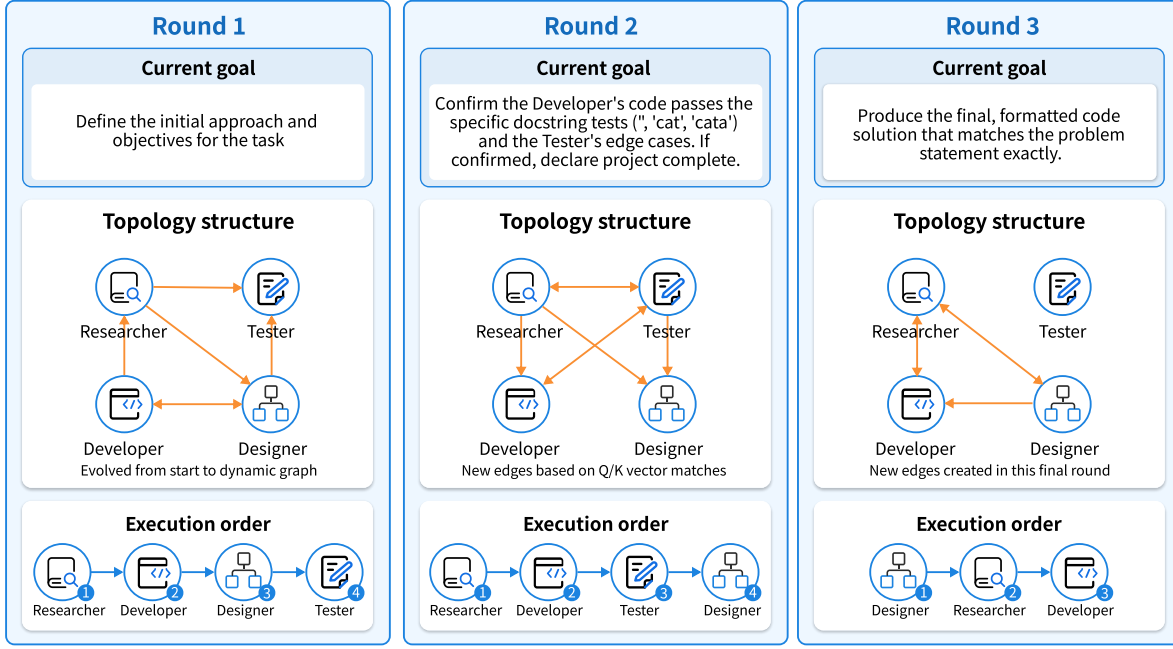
Round 1

Current goal

Define the initial approach and objectives for the task

Topology structure

Researcher
Tester
Developer
Designer

Evolved from start to dynamic graph

Execution order

Researcher 1
Developer 2
Designer 3
Tester 4

Round 2

Current goal

Confirm the Developer's code passes the specific docstring tests ('', 'cat', 'cata') and the Tester's edge cases. If confirmed, declare project complete.

Topology structure

Researcher
Tester
Developer
Designer

New edges based on Q/K vector matches

Execution order

Researcher 1
Developer 2
Tester 3
Designer 4

Round 3

Current goal

Produce the final, formatted code solution that matches the problem statement exactly.

Topology structure

Researcher
Tester
Developer
Designer

New edges created in this final round

Execution order

Designer 1
Researcher 2
Developer 3